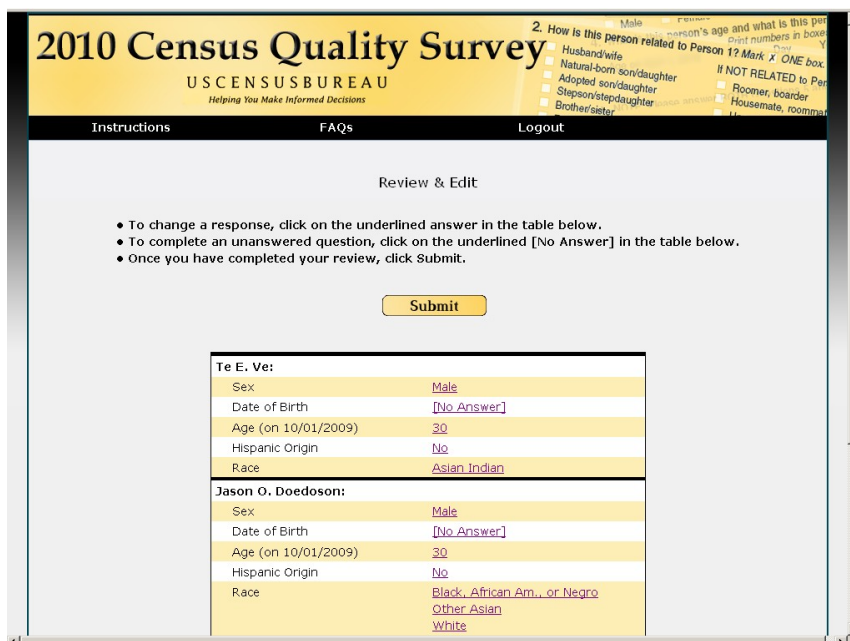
2010 Census Quality Survey

USCENSUSBUREAU

Helping You Make Informed Decisions

2. How is this person related to Person 1? Mark X ONE box.
Husband/wife
Natural-born son/daughter
Adopted son/daughter
Stepson/stepdaughter
Brother/sister
If NOT RELATED to Per
Roomer, boarder
Housemate, roomma
Male
person's age and what is this per
Print numbers in boxe

Instructions | FAQs | Logout

Review & Edit

• To change a response, click on the underlined answer in the table below.
• To complete an unanswered question, click on the underlined [No Answer] in the table below.
• Once you have completed your review, click Submit.

Submit

| Te E. Ve: | |
|---|---|
| Sex | Male |
| Date of Birth | [No Answer] |
| Age (on 10/01/2009) | 30 |
| Hispanic Origin | No |
| Race | Asian Indian |
| Jason O. Doedoson: | |
| Sex | Male |
| Date of Birth | [No Answer] |
| Age (on 10/01/2009) | 30 |
| Hispanic Origin | No |
| Race | Black, African Am., or Negro<br>Other Asian<br>White |